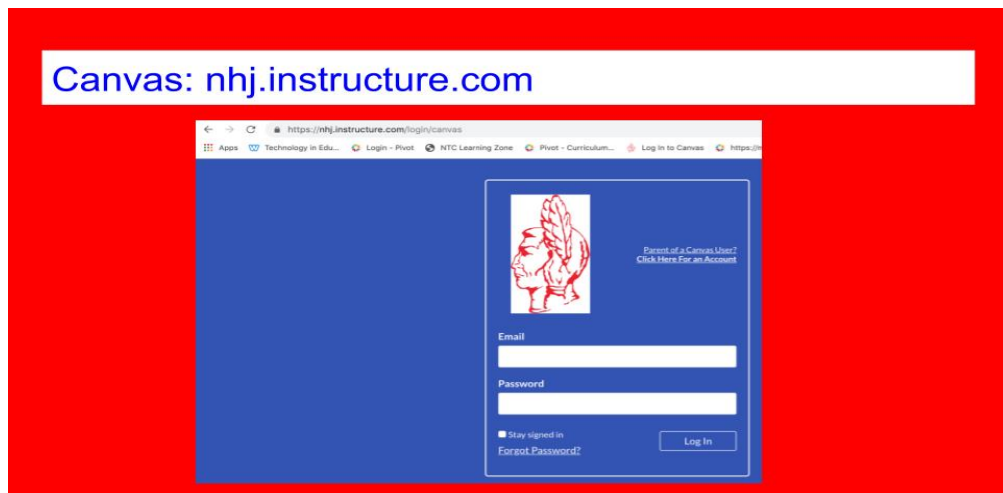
Canvas: nhj.instructure.com

https://nhj.instructure.com/login/canvas

Apps Technology in Edu... Login - Pivot NTC Learning Zone Pivot - Curriculum... Log in to Canvas https://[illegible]

Parent of a Canvas User? Click Here For an Account

Email

Password

Stay signed in

Log In

Forgot Password?